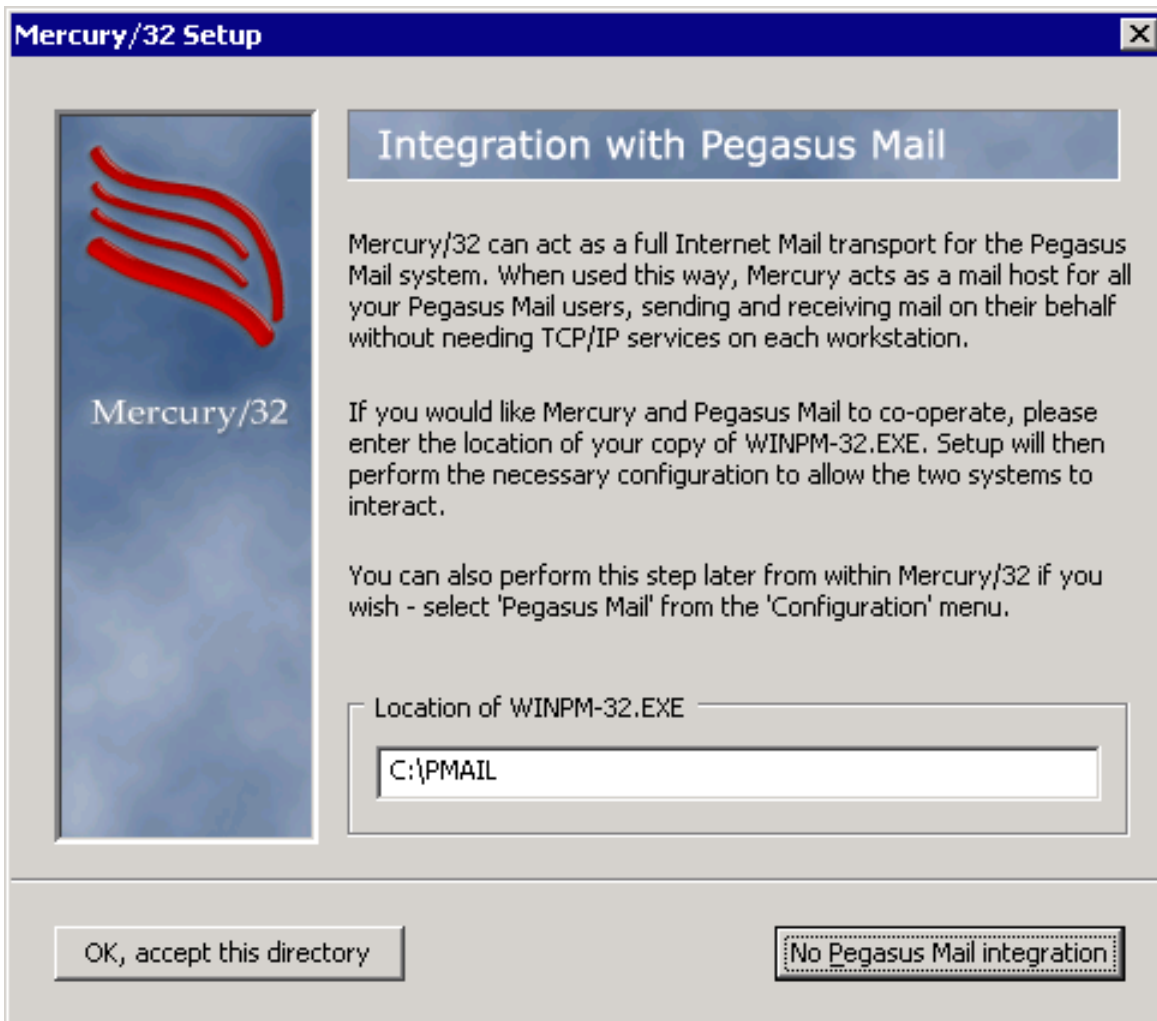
Mercury/32 Setup

Mercury/32

Integration with Pegasus Mail

Mercury/32 can act as a full Internet Mail transport for the Pegasus Mail system. When used this way, Mercury acts as a mail host for all your Pegasus Mail users, sending and receiving mail on their behalf without needing TCP/IP services on each workstation.

If you would like Mercury and Pegasus Mail to co-operate, please enter the location of your copy of WINPM-32.EXE. Setup will then perform the necessary configuration to allow the two systems to interact.

You can also perform this step later from within Mercury/32 if you wish - select 'Pegasus Mail' from the 'Configuration' menu.

Location of WINPM-32.EXE

C:\PMAIL

OK, accept this directory

No Pegasus Mail integration